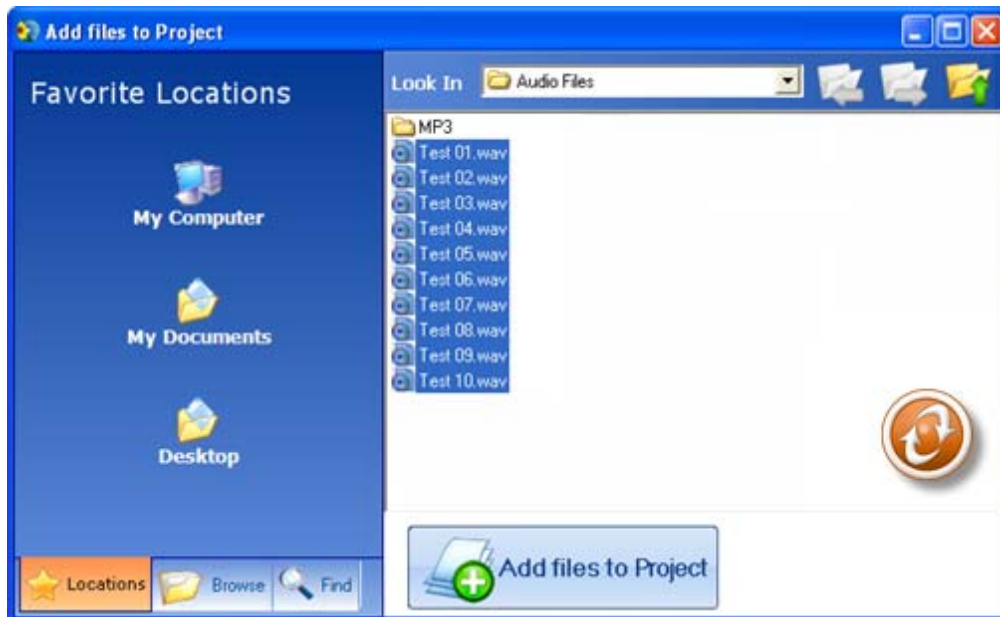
Add files to Project

Favorite Locations

My Computer

My Documents

Desktop

Locations Browse Find

Look In Audio Files

MP3
Test 01.wav
Test 02.wav
Test 03.wav
Test 04.wav
Test 05.wav
Test 06.wav
Test 07.wav
Test 08.wav
Test 09.wav
Test 10.wav

Add files to Project